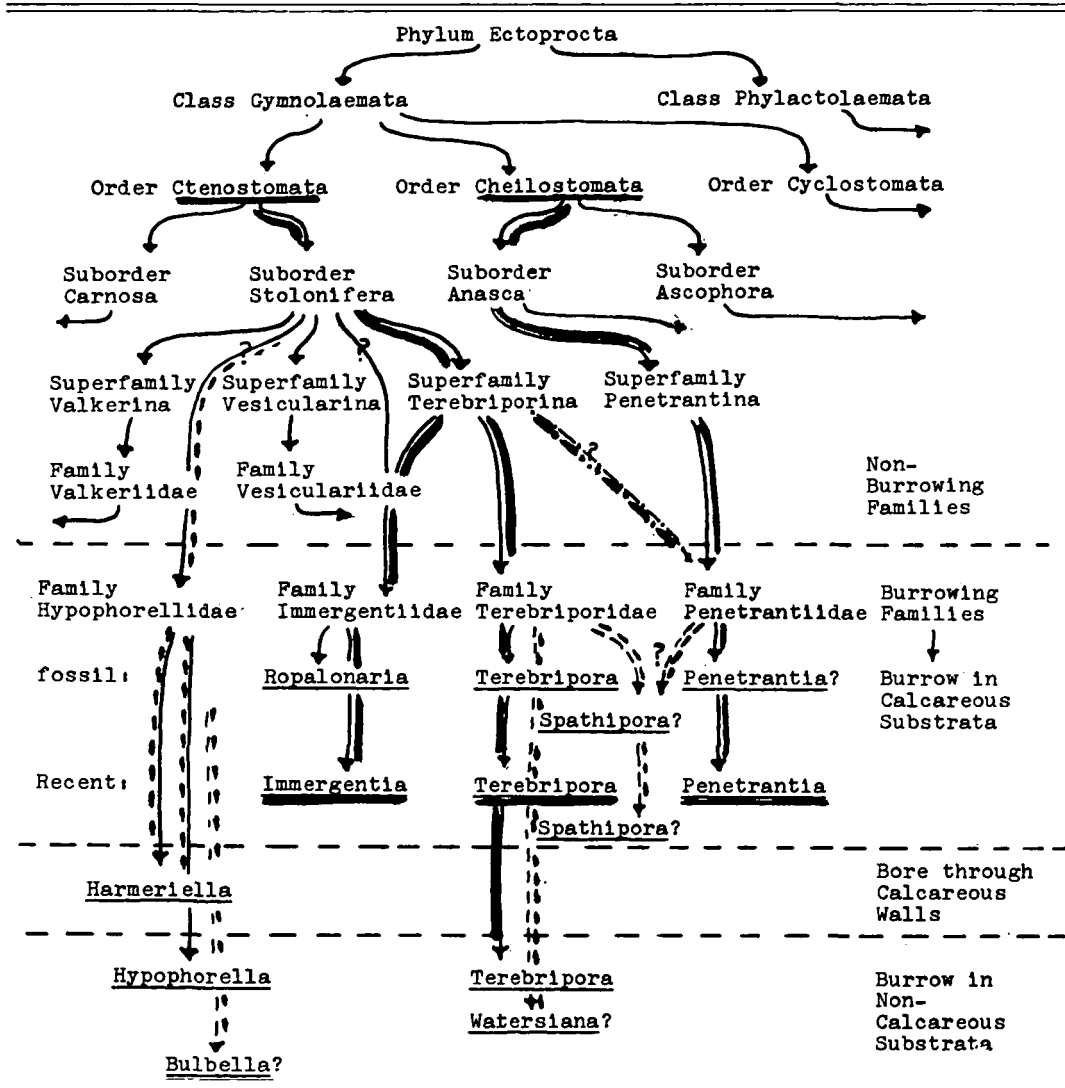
Phylum Ectoprocta

Class Gymnolaemata

Class Phylactolaemata

Order Ctenostomata

Order Cheilostomata

Order Cyclostomata

Suborder Carnosa

Suborder Stolonifera

Suborder Anasca

Suborder Ascophora

?

?

Superfamily Valkerina

Superfamily Vesicularina

Superfamily Terebriporina

Superfamily Penetrantina

?

Family Valkeriidae

Family Vesiculariidae

Non-Burrowing Families

Family Hypophorellidae

Family Immergentiidae

Family Terebriporidae

Family Penetrantiidae

Burrowing Families

?

fossil:

Ropalonaria

Terebripora

Penetrantia?

Burrow in Calcareous Substrata

Spathipora?

Recent:

Immergentia

Terebripora

Penetrantia

Spathipora?

Harmeriella

Bore through Calcareous Walls

Hypophorella

Terebripora

Watersiana?

Burrow in Non-Calcareous Substrata

Bulbella?